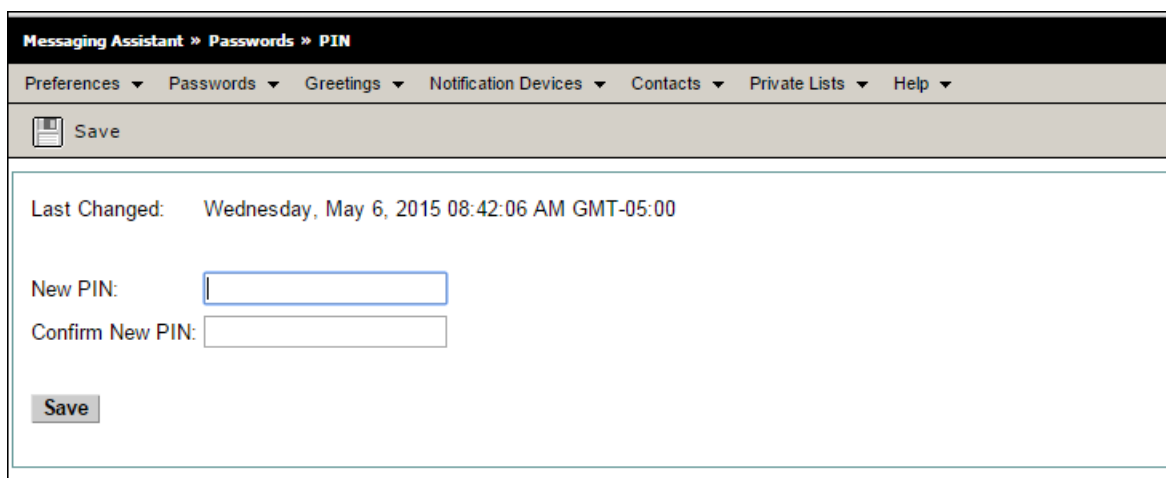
Messaging Assistant » Passwords » PIN

Preferences ▾ Passwords ▾ Greetings ▾ Notification Devices ▾ Contacts ▾ Private Lists ▾ Help ▾

Save

Last Changed: Wednesday, May 6, 2015 08:42:06 AM GMT-05:00

New PIN:

Confirm New PIN:

Save